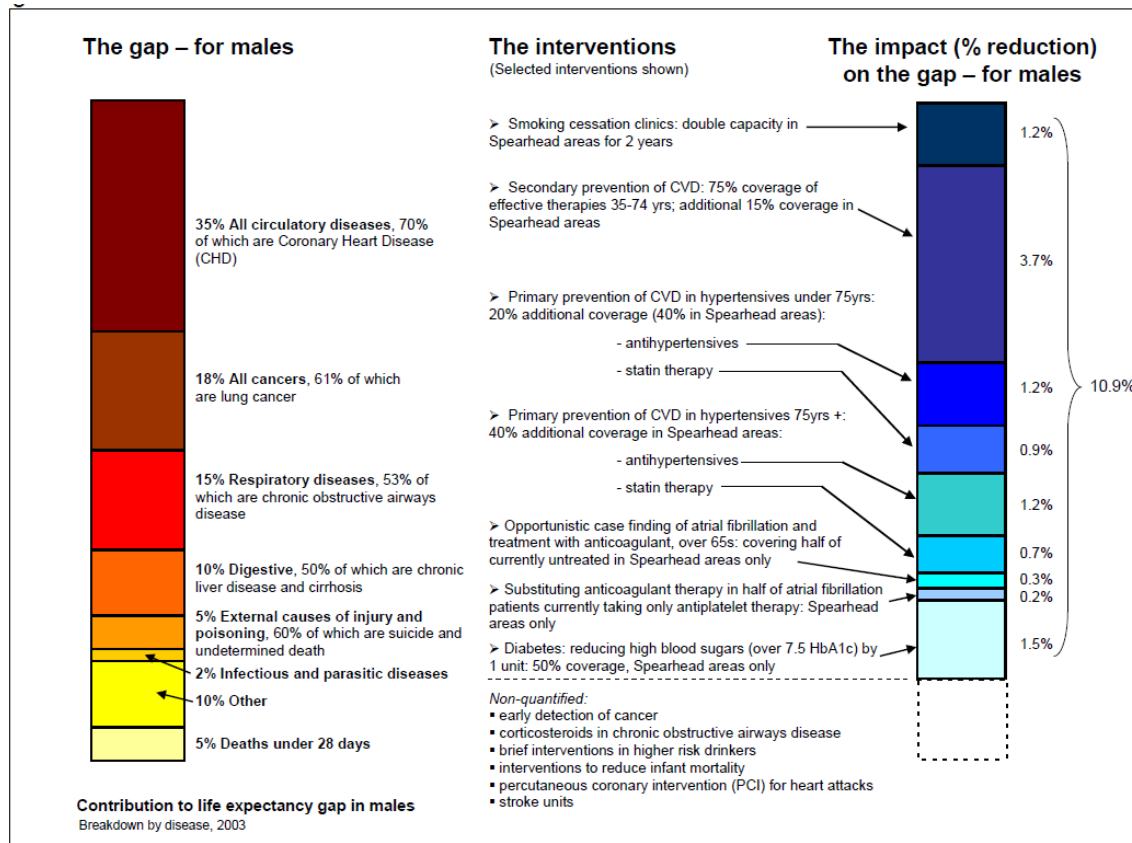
The gap – for males

35% All circulatory diseases, 70% of which are Coronary Heart Disease (CHD)

18% All cancers, 61% of which are lung cancer

15% Respiratory diseases, 53% of which are chronic obstructive airways disease

10% Digestive, 50% of which are chronic liver disease and cirrhosis

5% External causes of injury and poisoning, 60% of which are suicide and undetermined death

2% Infectious and parasitic diseases

10% Other

5% Deaths under 28 days

Contribution to life expectancy gap in males
Breakdown by disease, 2003

The interventions
(Selected interventions shown)

➢ Smoking cessation clinics: double capacity in Spearhead areas for 2 years

➢ Secondary prevention of CVD: 75% coverage of effective therapies 35-74 yrs; additional 15% coverage in Spearhead areas

➢ Primary prevention of CVD in hypertensives under 75yrs: 20% additional coverage (40% in Spearhead areas):

- antihypertensives

- statin therapy

➢ Primary prevention of CVD in hypertensives 75yrs +: 40% additional coverage in Spearhead areas:

- antihypertensives

- statin therapy

➢ Opportunistic case finding of atrial fibrillation and treatment with anticoagulant, over 65s: covering half of currently untreated in Spearhead areas only

➢ Substituting anticoagulant therapy in half of atrial fibrillation patients currently taking only antiplatelet therapy: Spearhead areas only

➢ Diabetes: reducing high blood sugars (over 7.5 HbA1c) by 1 unit: 50% coverage, Spearhead areas only

Non-quantified:
▪ early detection of cancer
▪ corticosteroids in chronic obstructive airways disease
▪ brief interventions in higher risk drinkers
▪ interventions to reduce infant mortality
▪ percutaneous coronary intervention (PCI) for heart attacks
▪ stroke units

The impact (% reduction) on the gap – for males

1.2%
3.7%
1.2%
0.9%
1.2%
0.7%
0.3%
0.2%
1.5%
10.9%